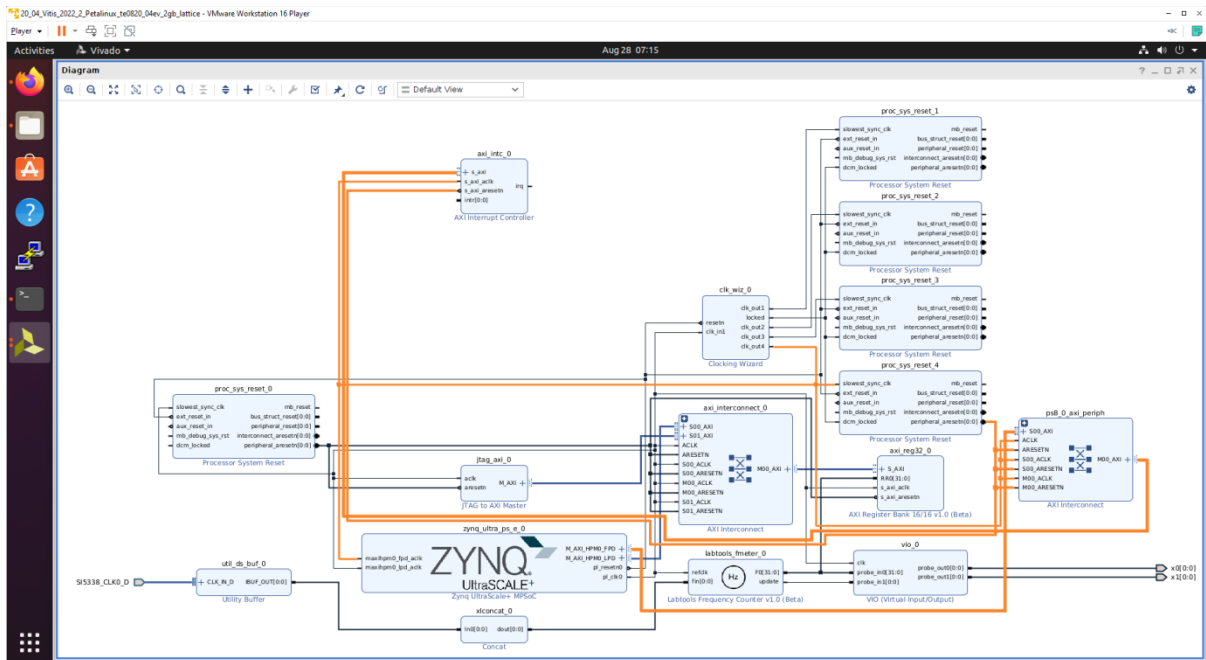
20_04_Vitis_2022_2_Petalinux_te0820_04ev_2gb_lattice - VMware Workstation 16 Player
Player ▾

Activities  Vivado ▾  Aug 28 07:15

Diagram
Default View

proc_sys_reset_1
slowest_sync_clk mb_reset
ext_reset_in bus_struct_reset[0:0]
aux_reset_in peripheral_reset[0:0]
mb_debug_sys_rst interconnect_aresetn[0:0]
dcm_locked peripheral_aresetn[0:0]
Processor System Reset

axi_intc_0
s_axi
s_axi_aclk
s_axi_aresetn irq
intr[0:0]
AXI Interrupt Controller

proc_sys_reset_2
slowest_sync_clk mb_reset
ext_reset_in bus_struct_reset[0:0]
aux_reset_in peripheral_reset[0:0]
mb_debug_sys_rst interconnect_aresetn[0:0]
dcm_locked peripheral_aresetn[0:0]
Processor System Reset

proc_sys_reset_3
slowest_sync_clk mb_reset
ext_reset_in bus_struct_reset[0:0]
aux_reset_in peripheral_reset[0:0]
mb_debug_sys_rst interconnect_aresetn[0:0]
dcm_locked peripheral_aresetn[0:0]
Processor System Reset

clk_wiz_0
resetn clk_out1
clk_in1 locked
clk_out2
clk_out3
clk_out4
Clocking Wizard

proc_sys_reset_4
slowest_sync_clk mb_reset
ext_reset_in bus_struct_reset[0:0]
aux_reset_in peripheral_reset[0:0]
mb_debug_sys_rst interconnect_aresetn[0:0]
dcm_locked peripheral_aresetn[0:0]
Processor System Reset

proc_sys_reset_0
slowest_sync_clk mb_reset
ext_reset_in bus_struct_reset[0:0]
aux_reset_in peripheral_reset[0:0]
mb_debug_sys_rst interconnect_aresetn[0:0]
dcm_locked peripheral_aresetn[0:0]
Processor System Reset

axi_interconnect_0
S00_AXI
S01_AXI
ACLK
ARESETN
S00_ACLK
S00_ARESETN M00_AXI
M00_ACLK
M00_ARESETN
S01_ACLK
S01_ARESETN
AXI Interconnect

ps8_0_axi_periph
S00_AXI
ACLK
ARESETN
S00_ACLK M00_AXI
S00_ARESETN
M00_ACLK
M00_ARESETN
AXI Interconnect

jtag_axi_0
aclk M_AXI
aresetn
JTAG to AXI Master

axi_reg32_0
S_AXI
RR0[31:0]
s_axi_aclk
s_axi_aresetn
AXI Register Bank 16/16 v1.0 (Beta)

zynq_ultra_ps_e_0
maxihpm0_fpd_aclk M_AXI_HPM0_FPD
maxihpm0_lpd_aclk M_AXI_HPM0_LPD
ZYNQ UltraSCALE+ pl_resetn0
pl_clk0
Zynq UltraScale+ MPSoC

labtools_fmeter_0
refclk F0[31:0]
fin[0:0] Hz update
Labtools Frequency Counter v1.0 (Beta)

vio_0
clk
probe_in0[31:0] probe_out0[0:0]
probe_in1[0:0] probe_out1[0:0]
VIO (Virtual Input/Output)

x0[0:0]
x1[0:0]

util_ds_buf_0
SI5338_CLK0_D CLK_IN_D IBUF_OUT[0:0]
Utility Buffer

xlconcat_0
In0[0:0] dout[0:0]
Concat